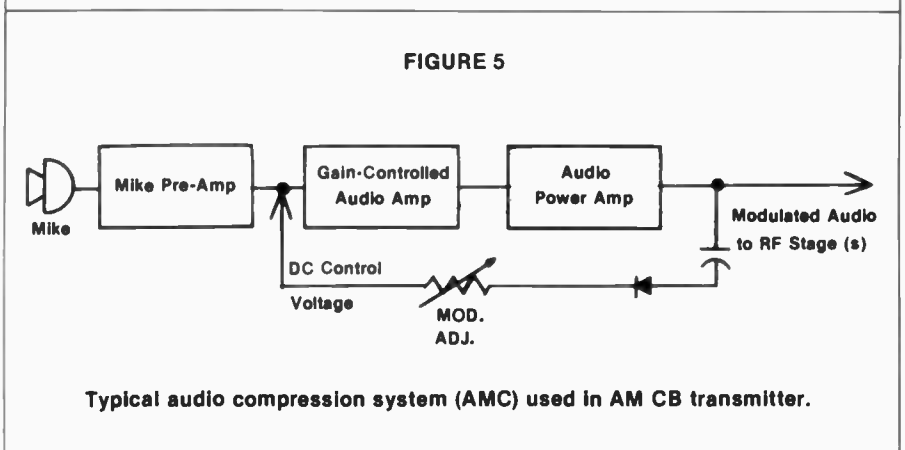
FIGURE 5

Mike

Mike Pre-Amp

Gain-Controlled Audio Amp

Audio Power Amp

Modulated Audio to RF Stage (s)

DC Control Voltage

MOD. ADJ.

Typical audio compression system (AMC) used in AM CB transmitter.